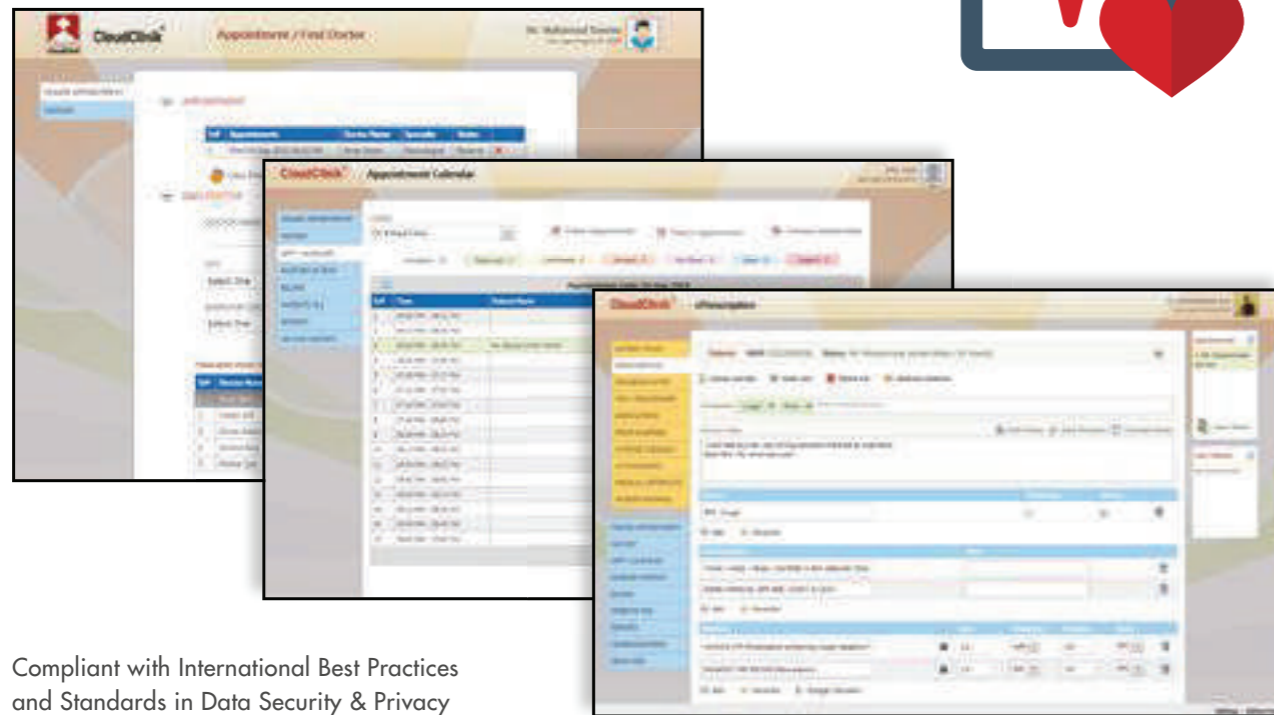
CloudClinik

Appointments / Find Doctor

Mr. Muhammad Tanveer

CloudClinik

Appointment Calendar

CloudClinik

ePrescription

Compliant with International Best Practices and Standards in Data Security & Privacy